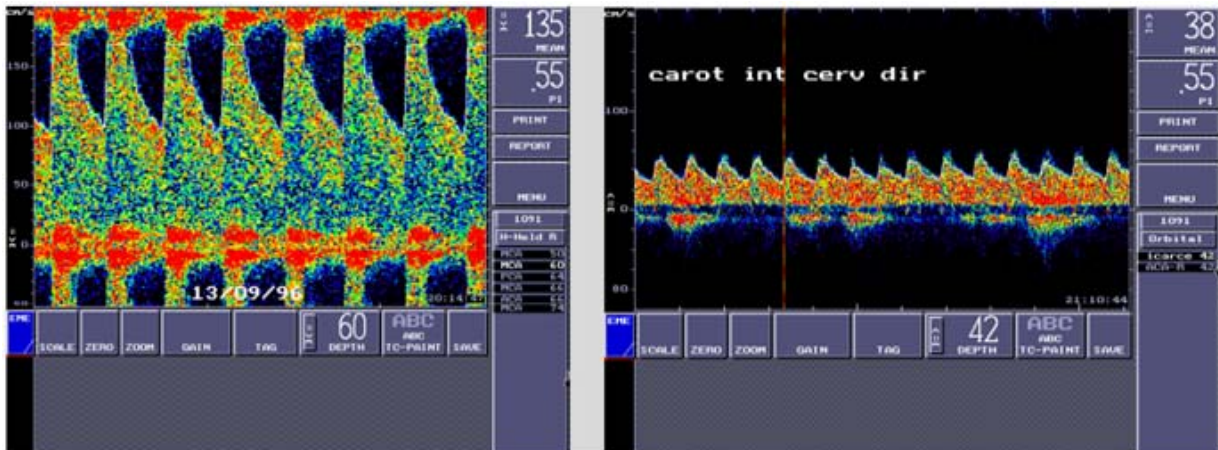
cm/s
150
100
50
0
50
13/09/96
20:14
135
MEAN
.55
PI
PRINT
REPORT
MENU
1091
H-Held R
MCA 50
MCA 60
MCA 64
MCA 66
ACA 66
MCA 74
EME
SCALE
ZERO
ZOOM
GAIN
TAG
60
DEPTH
ABC
ABC
TC-PAINT
SAVE

cm/s
carot int cerv dir
100
0
80
21:10:44
38
MEAN
.55
PI
PRINT
REPORT
MENU
1091
Orbital
icarce 42
ACA-R 42
EME
SCALE
ZERO
ZOOM
GAIN
TAG
42
DEPTH
ABC
ABC
TC-PAINT
SAVE